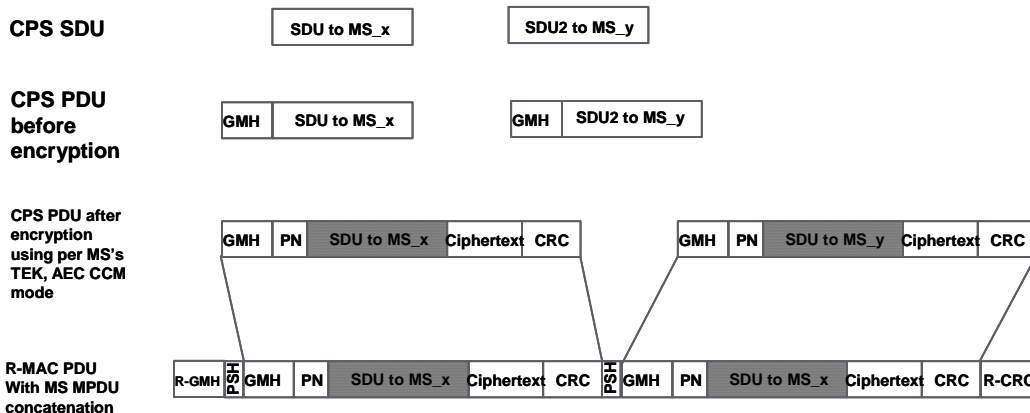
CPS SDU

SDU to MS_x

SDU2 to MS_y

CPS PDU before encryption

| GMH | SDU to MS_x |
|---|---|

| GMH | SDU2 to MS_y |
|---|---|

CPS PDU after encryption using per MS's TEK, AEC CCM mode

| GMH | PN | SDU to MS_x | Ciphertext | CRC |
|---|---|---|---|---|

| GMH | PN | SDU to MS_y | Ciphertext | CRC |
|---|---|---|---|---|

R-MAC PDU With MS MPDU concatenation

| R-GMH | PSH | GMH | PN | SDU to MS_x | Ciphertext | CRC | PSH | GMH | PN | SDU to MS_x | Ciphertext | CRC | R-CRC |
|---|---|---|---|---|---|---|---|---|---|---|---|---|---|